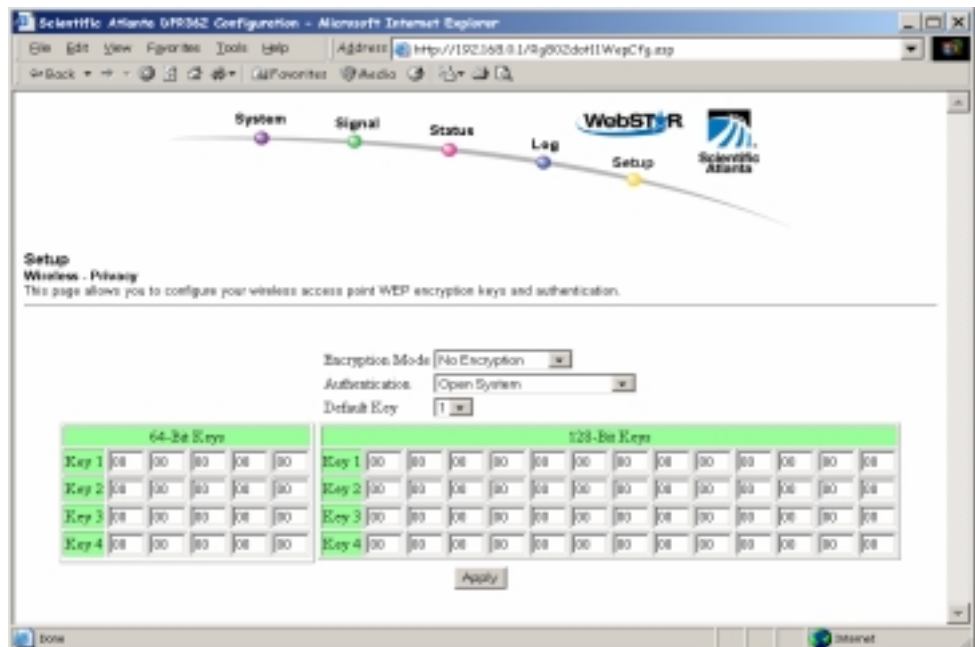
Scientific Atlanta DPR362 Configuration - Microsoft Internet Explorer

File Edit View Favorites Tools Help

Address http://192.168.0.1/Rg802dot11WepCfg.asp

Back Favorites Media

System Signal Status Log Setup

WebSTAR

Scientific Atlanta

Setup
Wireless - Privacy
This page allows you to configure your wireless access point WEP encryption keys and authentication.

Encryption Mode No Encryption
Authentication Open System
Default Key 1

| 64-Bit Keys | | | | | |
|---|---|---|---|---|---|
| Key 1 | 00 | 00 | 00 | 00 | 00 |
| Key 2 | 00 | 00 | 00 | 00 | 00 |
| Key 3 | 00 | 00 | 00 | 00 | 00 |
| Key 4 | 00 | 00 | 00 | 00 | 00 |

| 128-Bit Keys | | | | | | | | | | | | | |
|---|---|---|---|---|---|---|---|---|---|---|---|---|---|
| Key 1 | 00 | 00 | 00 | 00 | 00 | 00 | 00 | 00 | 00 | 00 | 00 | 00 | 00 |
| Key 2 | 00 | 00 | 00 | 00 | 00 | 00 | 00 | 00 | 00 | 00 | 00 | 00 | 00 |
| Key 3 | 00 | 00 | 00 | 00 | 00 | 00 | 00 | 00 | 00 | 00 | 00 | 00 | 00 |
| Key 4 | 00 | 00 | 00 | 00 | 00 | 00 | 00 | 00 | 00 | 00 | 00 | 00 | 00 |

Apply

Done Internet